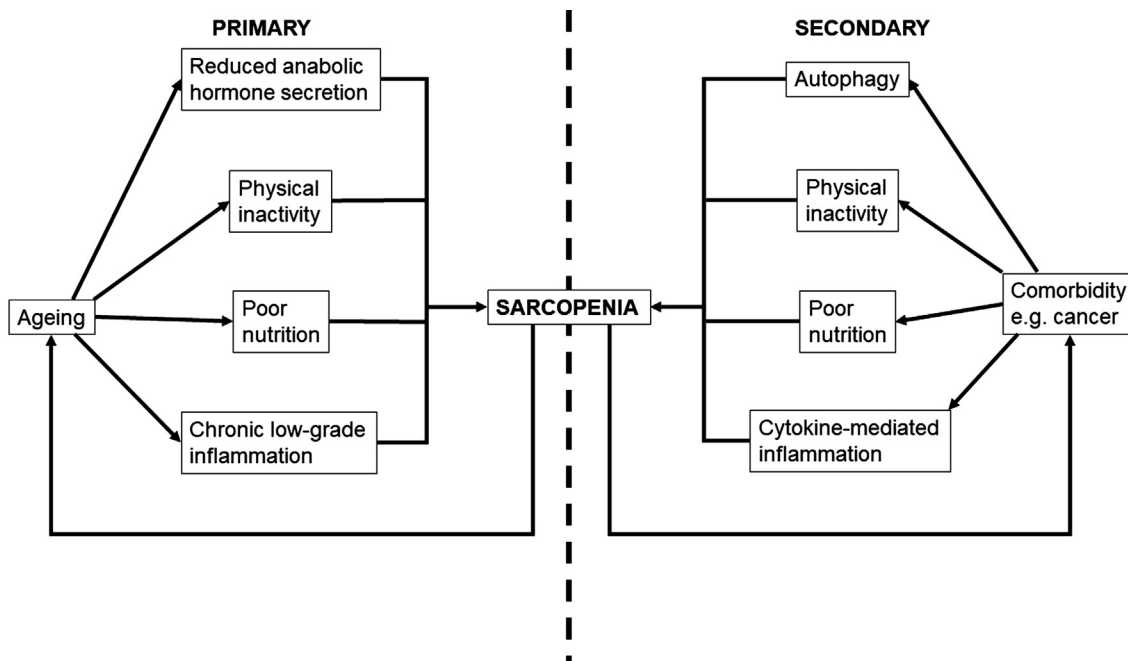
PRIMARY

SECONDARY

Reduced anabolic hormone secretion

Physical inactivity

Ageing

Poor nutrition

Chronic low-grade inflammation

SARCOPENIA

Autophagy

Physical inactivity

Poor nutrition

Comorbidity e.g. cancer

Cytokine-mediated inflammation